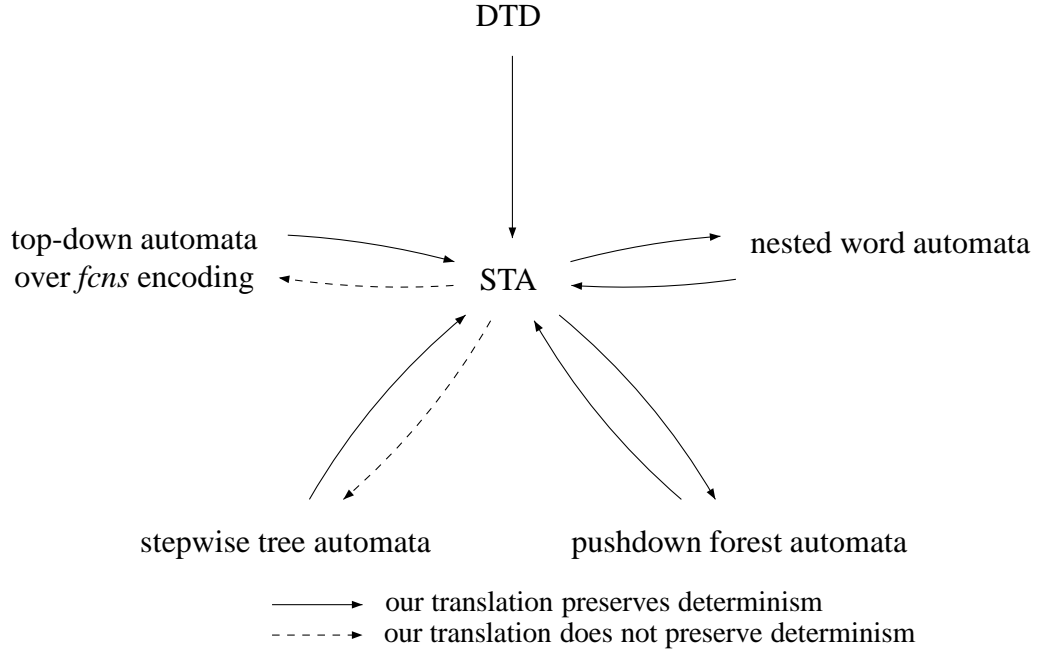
DTD

top-down automata over *fcns* encoding

STA

nested word automata

stepwise tree automata

pushdown forest automata

our translation preserves determinism
our translation does not preserve determinism